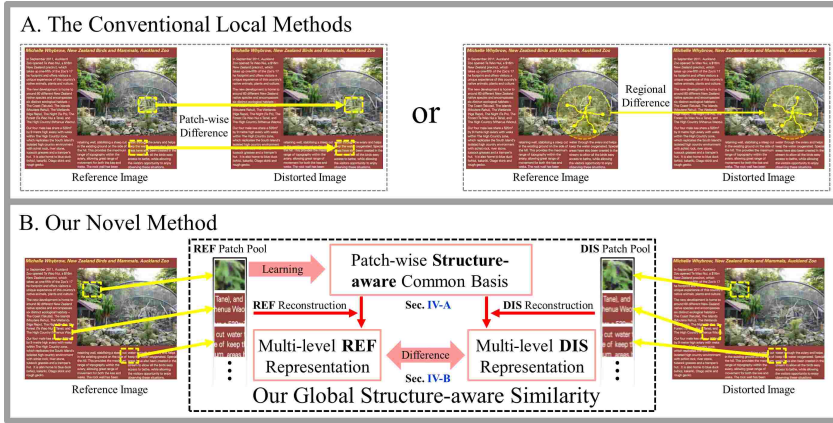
A. The Conventional Local Methods

Patch-wise Difference

Reference Image

Distorted Image

or

Regional Difference

Reference Image

Distorted Image

B. Our Novel Method

REF Patch Pool

Learning

Patch-wise **Structure-aware** Common Basis

Sec. IV-A

DIS Patch Pool

REF Reconstruction

DIS Reconstruction

Tanel), and

cut water

Multi-level **REF** Representation

Difference

Multi-level **DIS** Representation

Sec. IV-B

Reference Image

Distorted Image

Our Global Structure-aware Similarity